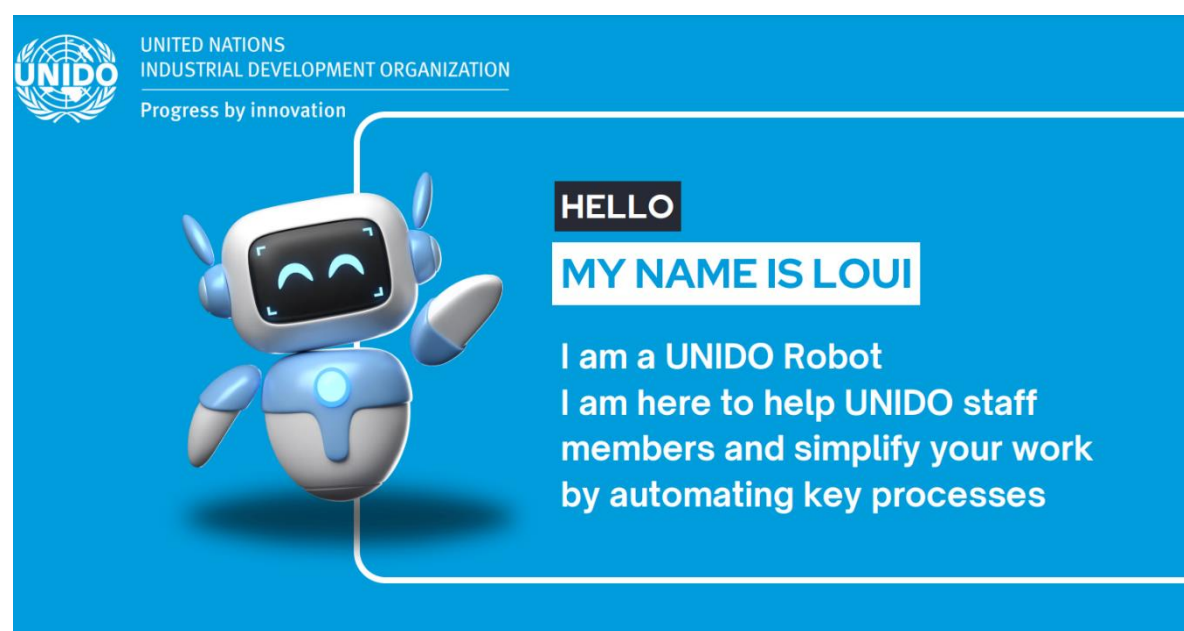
UNIDO

UNITED NATIONS
INDUSTRIAL DEVELOPMENT ORGANIZATION

Progress by innovation

HELLO

MY NAME IS LOUI

I am a UNIDO Robot
I am here to help UNIDO staff members and simplify your work by automating key processes